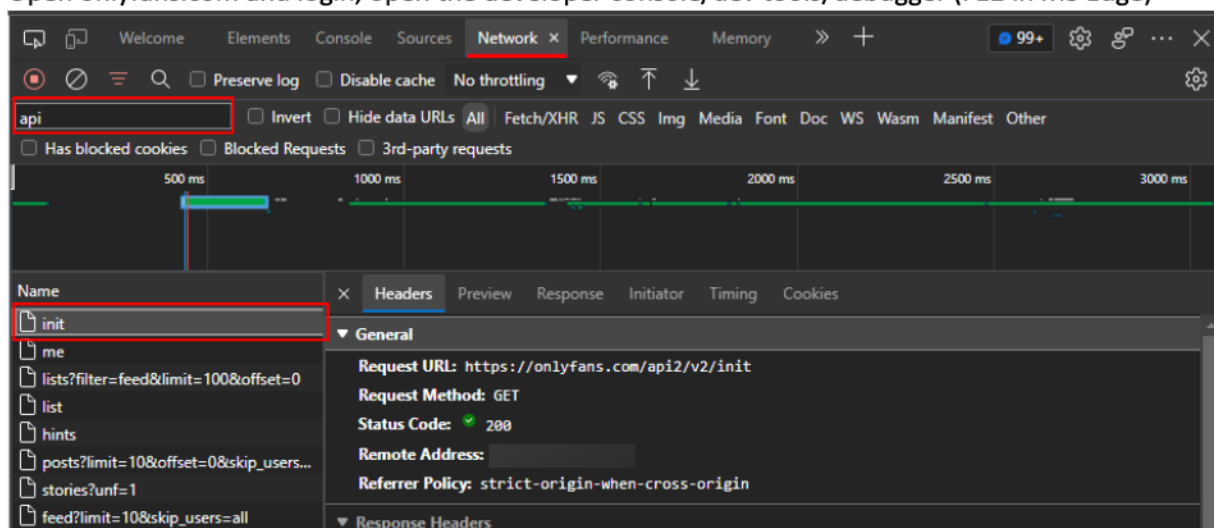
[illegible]

Welcome Elements Console Sources Network × Performance Memory » +
99+ ⋯ ×

Preserve log Disable cache No throttling ▾

api
Invert Hide data URLs All Fetch/XHR JS CSS Img Media Font Doc WS Wasm Manifest Other

Has blocked cookies Blocked Requests 3rd-party requests

500 ms 1000 ms 1500 ms 2000 ms 2500 ms 3000 ms

Name
init
me
lists?filter=feed&limit=100&offset=0
list
hints
posts?limit=10&offset=0&skip_users...
stories?unf=1
feed?limit=10&skip_users=all

× Headers Preview Response Initiator Timing Cookies

▼ General
Request URL: https://onlyfans.com/api2/v2/init
Request Method: GET
Status Code: 200
Remote Address:
Referrer Policy: strict-origin-when-cross-origin

▼ Response Headers